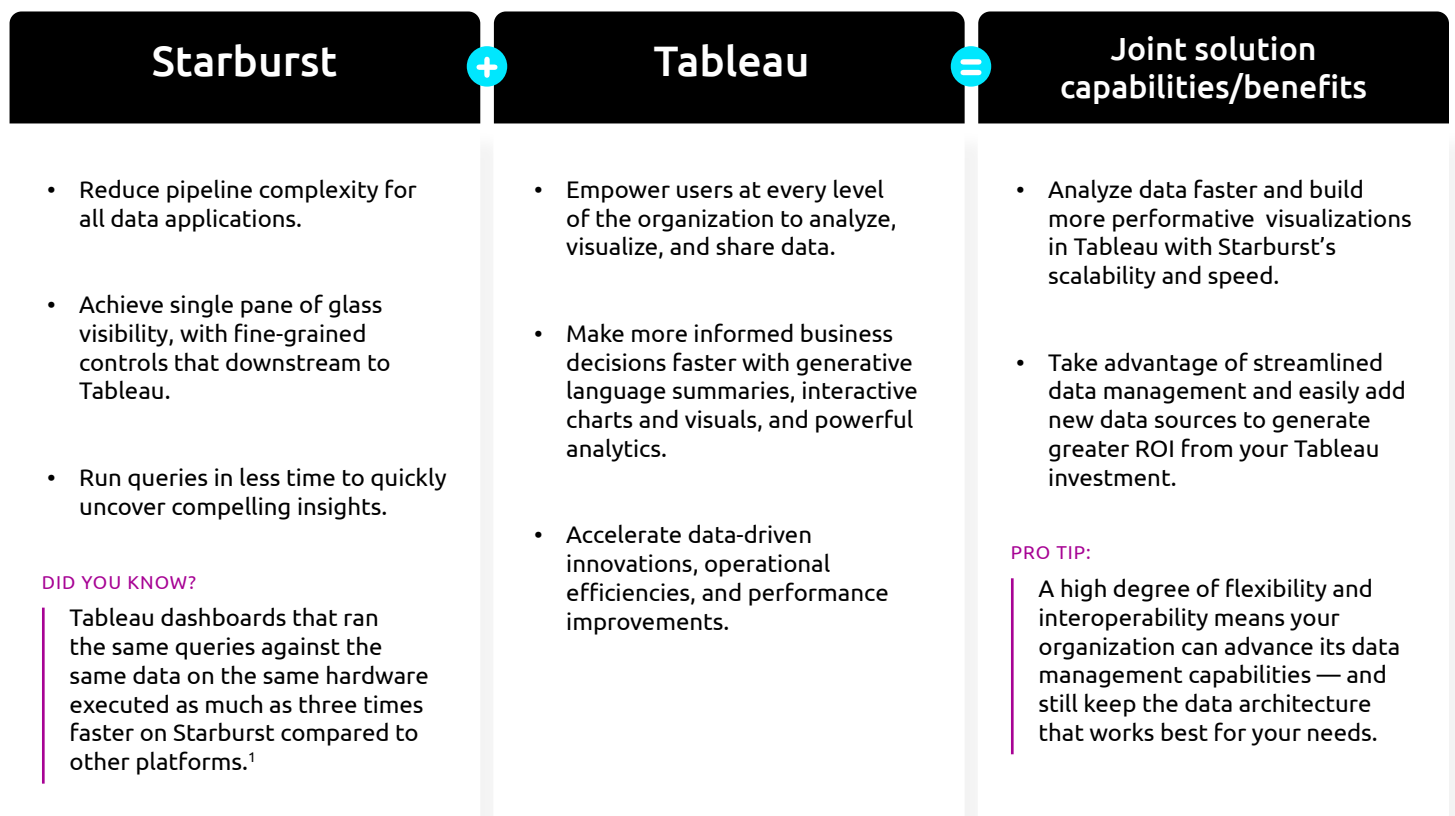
Starburst

+

Tableau

=

Joint solution capabilities/benefits

• Reduce pipeline complexity for all data applications.

• Achieve single pane of glass visibility, with fine-grained controls that downstream to Tableau.

• Run queries in less time to quickly uncover compelling insights.

DID YOU KNOW?

Tableau dashboards that ran the same queries against the same data on the same hardware executed as much as three times faster on Starburst compared to other platforms.$^1$

• Empower users at every level of the organization to analyze, visualize, and share data.

• Make more informed business decisions faster with generative language summaries, interactive charts and visuals, and powerful analytics.

• Accelerate data-driven innovations, operational efficiencies, and performance improvements.

• Analyze data faster and build more performative visualizations in Tableau with Starburst's scalability and speed.

• Take advantage of streamlined data management and easily add new data sources to generate greater ROI from your Tableau investment.

PRO TIP:

A high degree of flexibility and interoperability means your organization can advance its data management capabilities — and still keep the data architecture that works best for your needs.